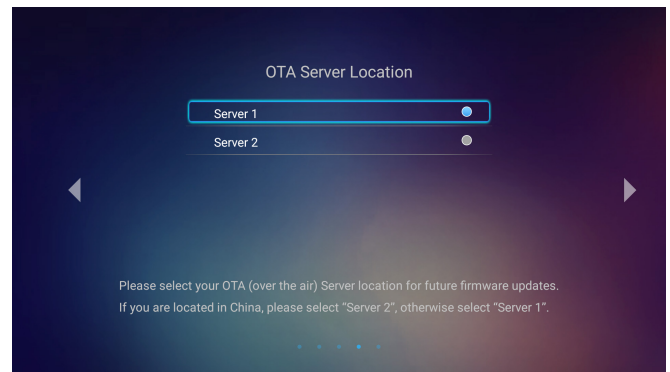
OTA Server Location

Server 1

Server 2

Please select your OTA (over the air) Server location for future firmware updates. If you are located in China, please select "Server 2", otherwise select "Server 1".